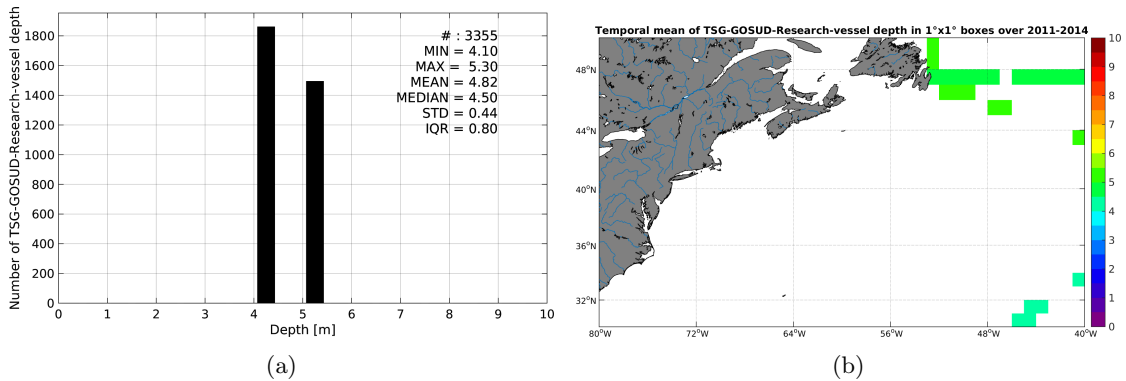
Number of TSG-GOSUD-Research-vessel depth

1800
1600
1400
1200
1000
800
600
400
200
0

0 1 2 3 4 5 6 7 8 9 10

Depth [m]

# : 3355
MIN = 4.10
MAX = 5.30
MEAN = 4.82
MEDIAN = 4.50
STD = 0.44
IQR = 0.80

(a)

Temporal mean of TSG-GOSUD-Research-vessel depth in 1°x1° boxes over 2011-2014

48°N
44°N
40°N
36°N
32°N

80°W 72°W 64°W 56°W 48°W 40°W

10
9
8
7
6
5
4
3
2
1
0

(b)